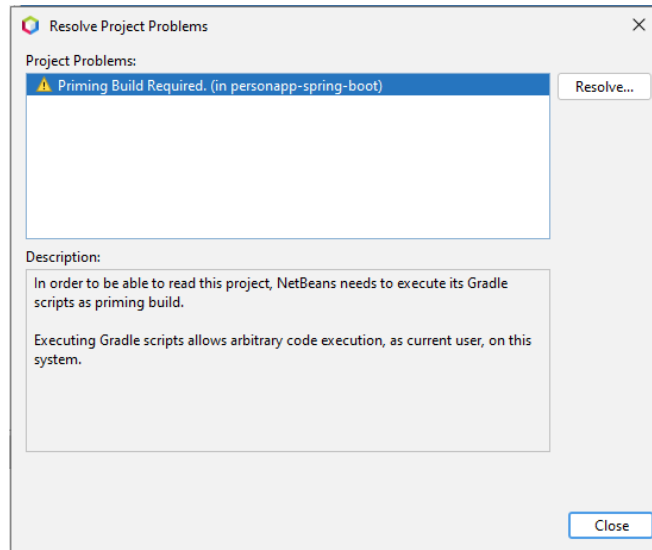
Resolve Project Problems

×

Project Problems:

Priming Build Required. (in personapp-spring-boot)

Resolve...

Description:

In order to be able to read this project, NetBeans needs to execute its Gradle scripts as priming build.

Executing Gradle scripts allows arbitrary code execution, as current user, on this system.

Close